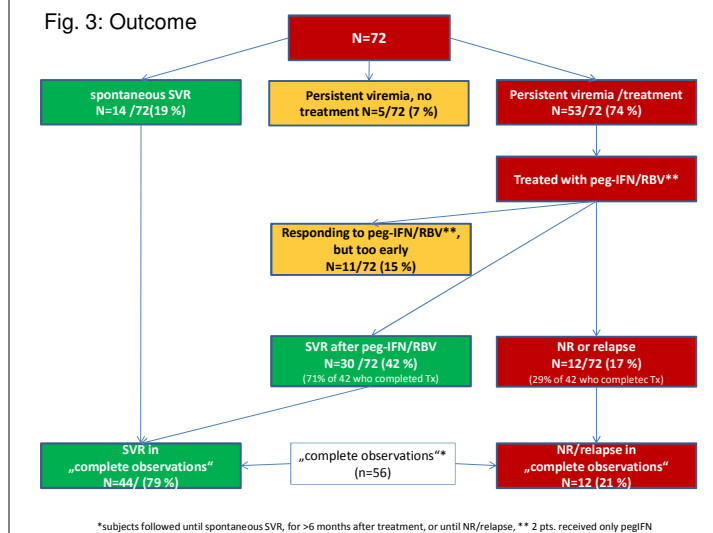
Fig. 3: Outcome

N=72

spontaneous SVR
N=14 /72(19 %)

Persistent viremia, no treatment N=5/72 (7 %)

Persistent viremia /treatment
N=53/72 (74 %)

Treated with peg-IFN/RBV**

Responding to peg-IFN/RBV**, but too early
N=11/72 (15 %)

SVR after peg-IFN/RBV
N=30 /72 (42 %)
(71% of 42 who completed Tx)

NR or relapse
N=12/72 (17 %)
(29% of 42 who completec Tx)

SVR in
„complete observations"
N=44/ (79 %)

„complete observations"*
(n=56)

NR/relapse in
„complete observations"
N=12 (21 %)

*subjects followed until spontaneous SVR, for >6 months after treatment, or until NR/relapse, ** 2 pts. received only pegIFN